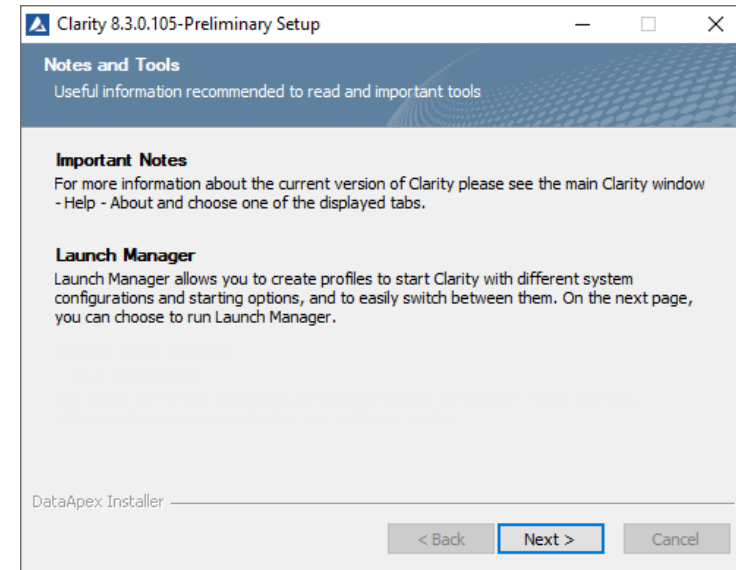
Clarity 8.3.0.105-Preliminary Setup

Notes and Tools
Useful information recommended to read and important tools

Important Notes
For more information about the current version of Clarity please see the main Clarity window - Help - About and choose one of the displayed tabs.

Launch Manager
Launch Manager allows you to create profiles to start Clarity with different system configurations and starting options, and to easily switch between them. On the next page, you can choose to run Launch Manager.

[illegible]

DataApex Installer

< Back
Next >
Cancel